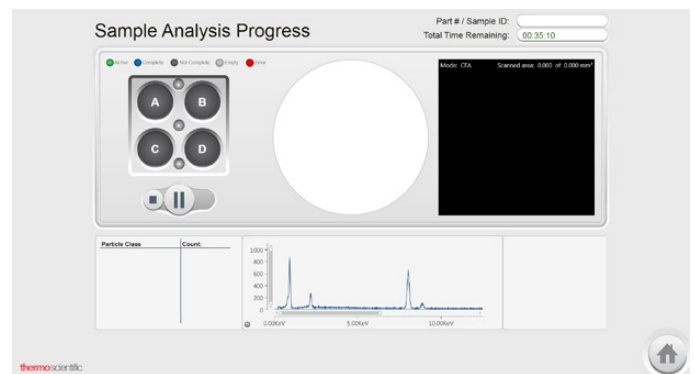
Sample Analysis Progress

Part # / Sample ID:
Total Time Remaining: 00:35:10

Active Complete Not Complete Empty Error

A
B
C
D

Mode: CFA
Scanned area: 0.000 of 0.000 mm²

| Particle Class | Count: |
|---|---|

1000
800
600
400
200
0

0.00KeV
5.00KeV
10.00KeV

thermoscientific